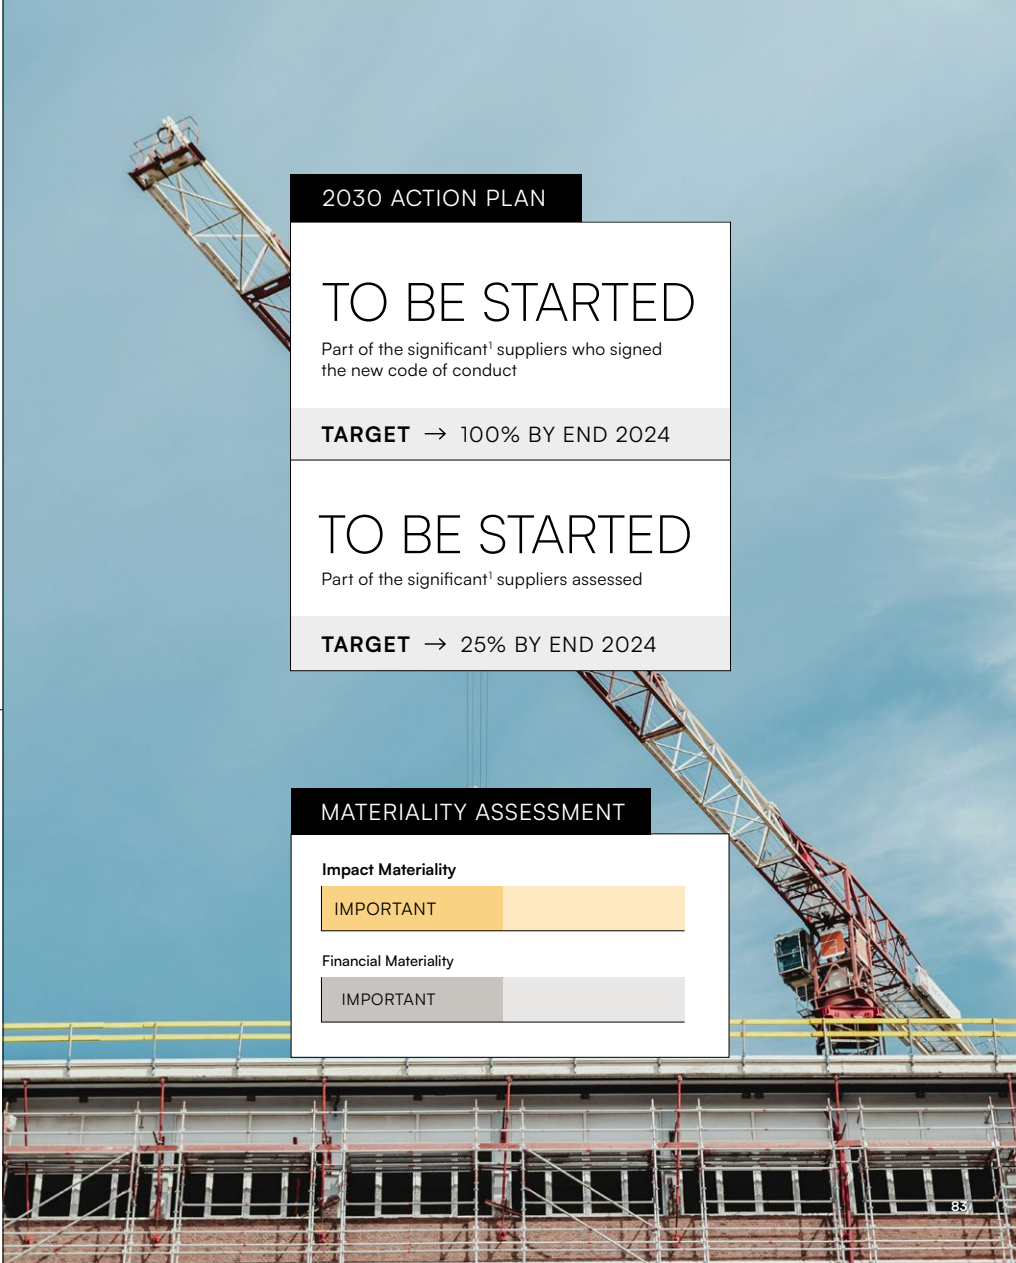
2030 ACTION PLAN

TO BE STARTED

Part of the significant$^1$ suppliers who signed the new code of conduct

TARGET → 100% BY END 2024

TO BE STARTED

Part of the significant$^1$ suppliers assessed

TARGET → 25% BY END 2024

MATERIALITY ASSESSMENT

Impact Materiality

IMPORTANT

Financial Materiality

IMPORTANT

83